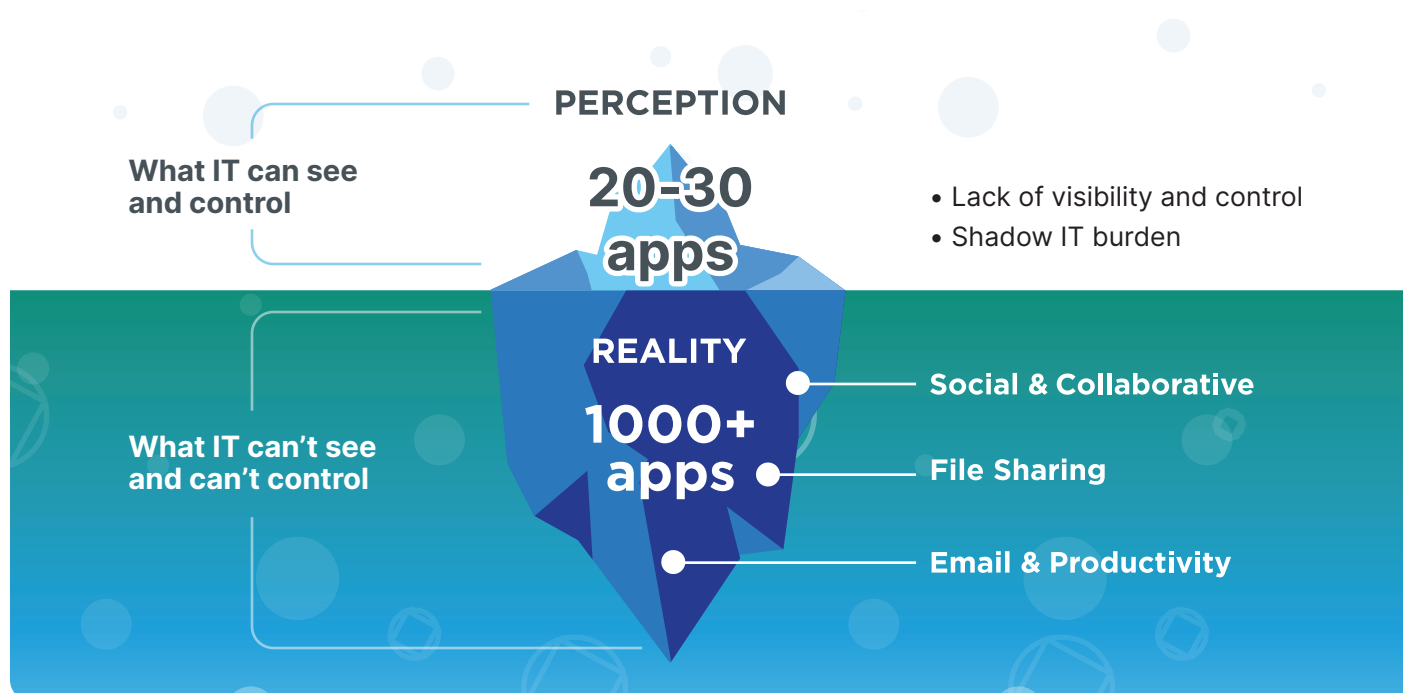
PERCEPTION

What IT can see and control

20-30 apps

• Lack of visibility and control
• Shadow IT burden

REALITY

1000+ apps

What IT can't see and can't control

Social & Collaborative

File Sharing

Email & Productivity